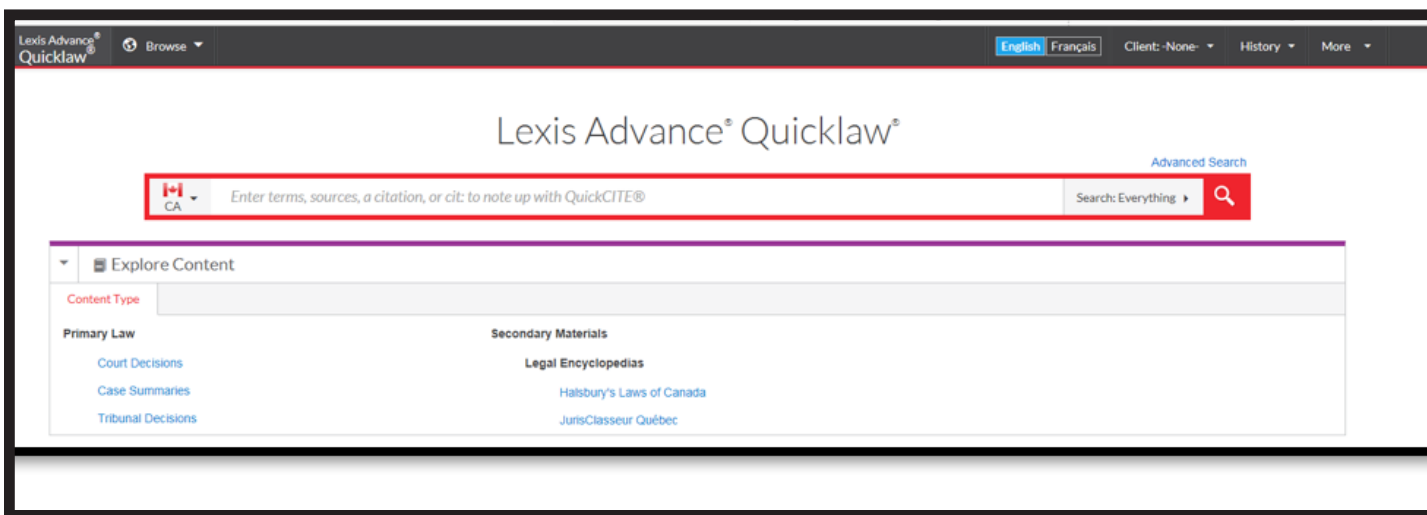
Lexis Advance® Quicklaw®
Browse
English Français
Client: -None-
History
More

Lexis Advance® Quicklaw®

Advanced Search

CA
Enter terms, sources, a citation, or cit: to note up with QuickCITE®
Search: Everything

Explore Content

Content Type

Primary Law
Court Decisions
Case Summaries
Tribunal Decisions

Secondary Materials
Legal Encyclopedias
Halsbury's Laws of Canada
JurisClasseur Québec